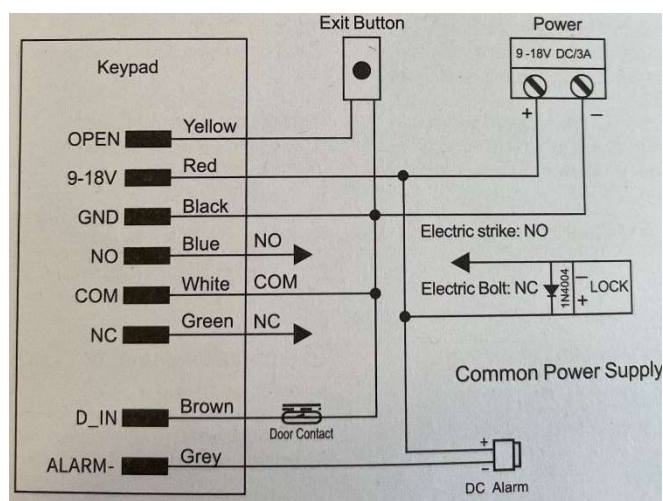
Exit Button

Power

9-18V DC/3A

+

−

Keypad

OPEN

Yellow

9-18V

Red

GND

Black

NO

Blue

NO

COM

White

COM

NC

Green

NC

D_IN

Brown

Door Contact

ALARM-

Grey

Electric strike: NO

Electric Bolt: NC

1N4004

−

+

LOCK

Common Power Supply

+

−

DC Alarm